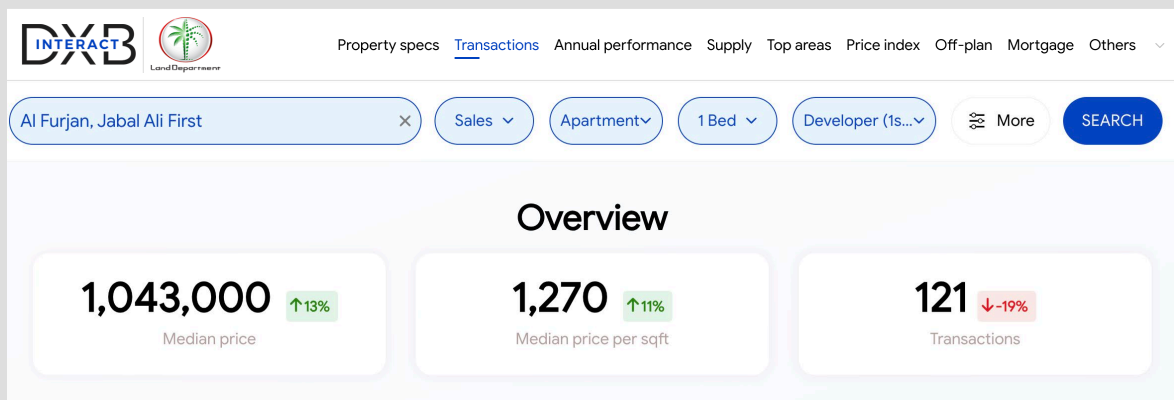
DXB INTERACT

Land Department

Property specs Transactions Annual performance Supply Top areas Price index Off-plan Mortgage Others

Al Furjan, Jabal Ali First ×

Sales

Apartment

1 Bed

Developer (1s...

More

SEARCH

Overview

1,043,000 ↑13%
Median price

1,270 ↑11%
Median price per sqft

121 ↓-19%
Transactions